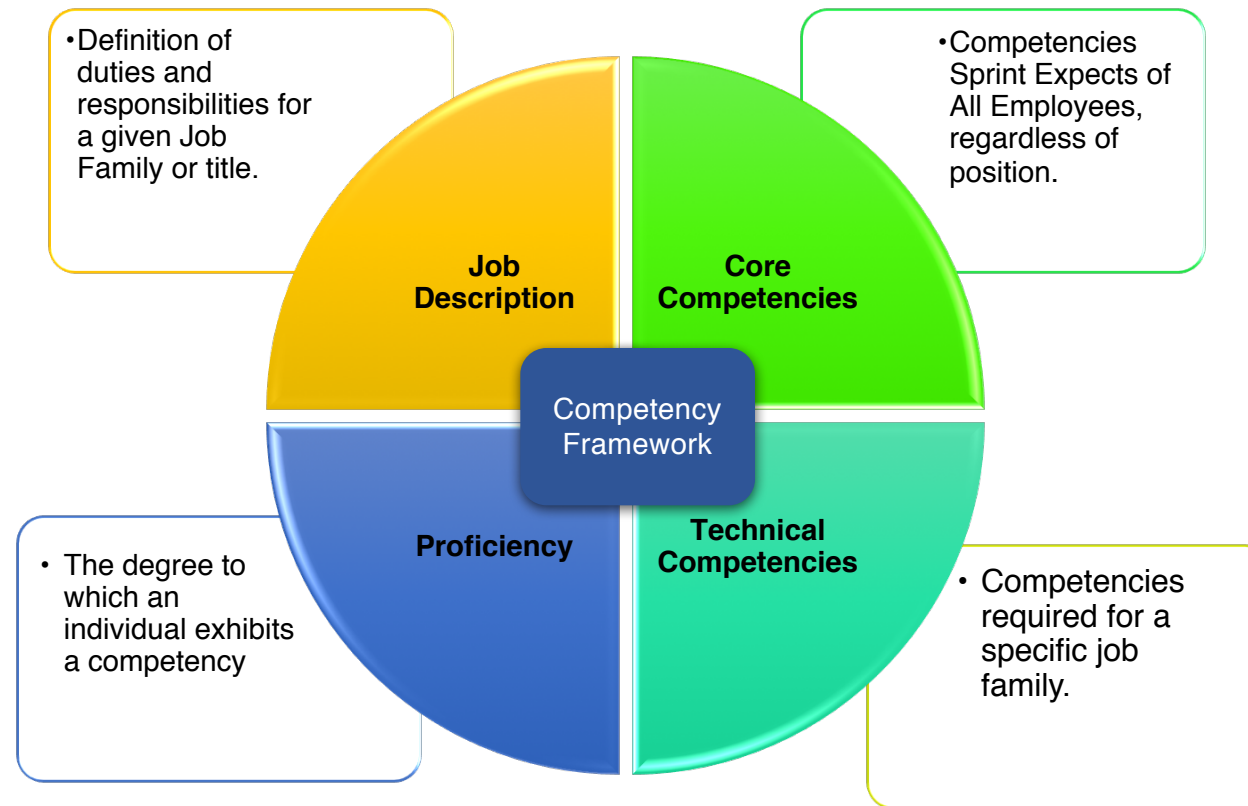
•Definition of duties and responsibilities for a given Job Family or title.

•Competencies Sprint Expects of All Employees, regardless of position.

Job Description

Core Competencies

Competency Framework

Proficiency

Technical Competencies

• The degree to which an individual exhibits a competency

• Competencies required for a specific job family.